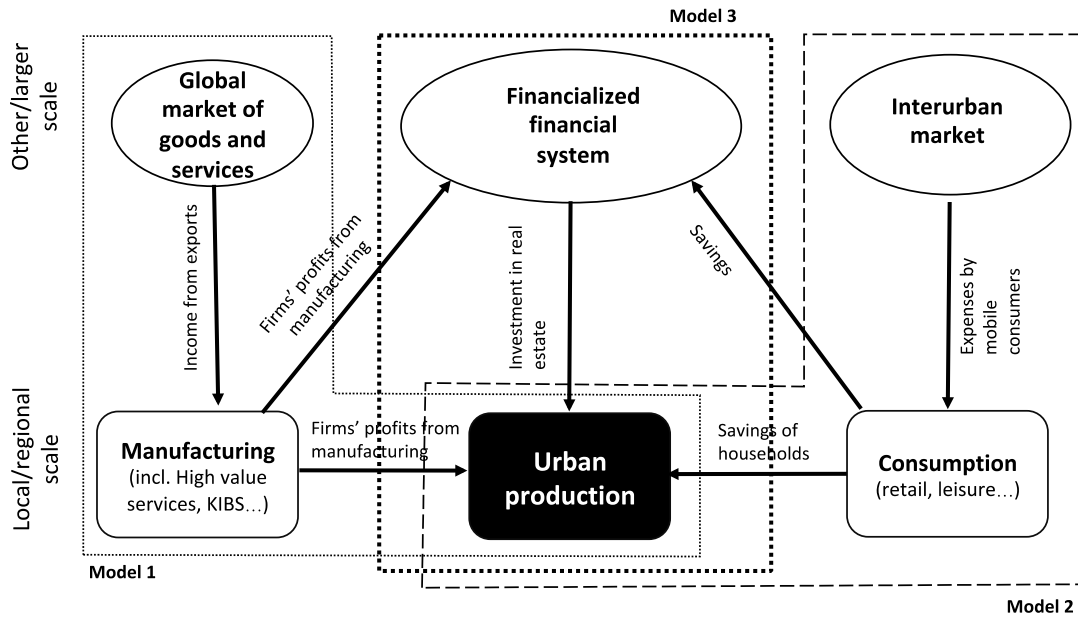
Model 3

Other/larger scale

Global market of goods and services

Financialized financial system

Interurban market

Income from exports

Firms' profits from manufacturing

Investment in real estate

Savings

Expenses by mobile consumers

Local/regional scale

Manufacturing (incl. High value services, KIBS…)

Firms' profits from manufacturing

Urban production

Savings of households

Consumption (retail, leisure…)

Model 1

Model 2